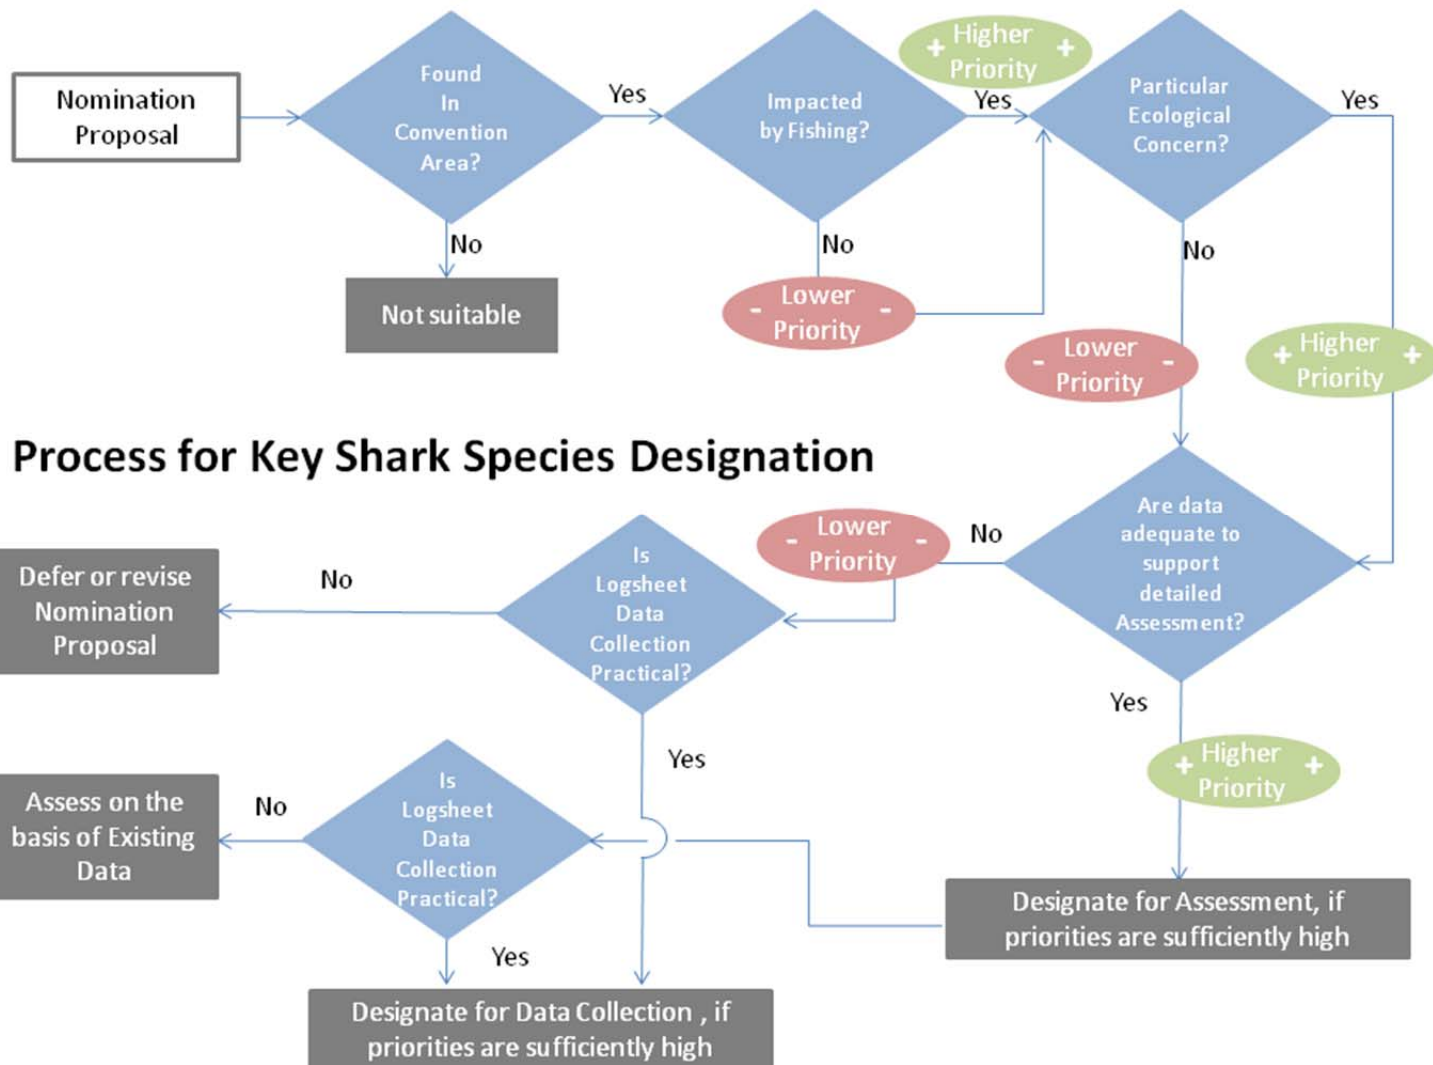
Nomination Proposal

Found In Convention Area?

Yes

No

Not suitable

Impacted by Fishing?

+ Higher Priority +

Yes

No

- Lower Priority -

Particular Ecological Concern?

Yes

No

- Lower Priority -

+ Higher Priority +

Process for Key Shark Species Designation

Are data adequate to support detailed Assessment?

No

- Lower Priority -

Is Logsheet Data Collection Practical?

No

Defer or revise Nomination Proposal

Yes

Yes

+ Higher Priority +

Is Logsheet Data Collection Practical?

No

Assess on the basis of Existing Data

Yes

Designate for Assessment, if priorities are sufficiently high

Designate for Data Collection , if priorities are sufficiently high